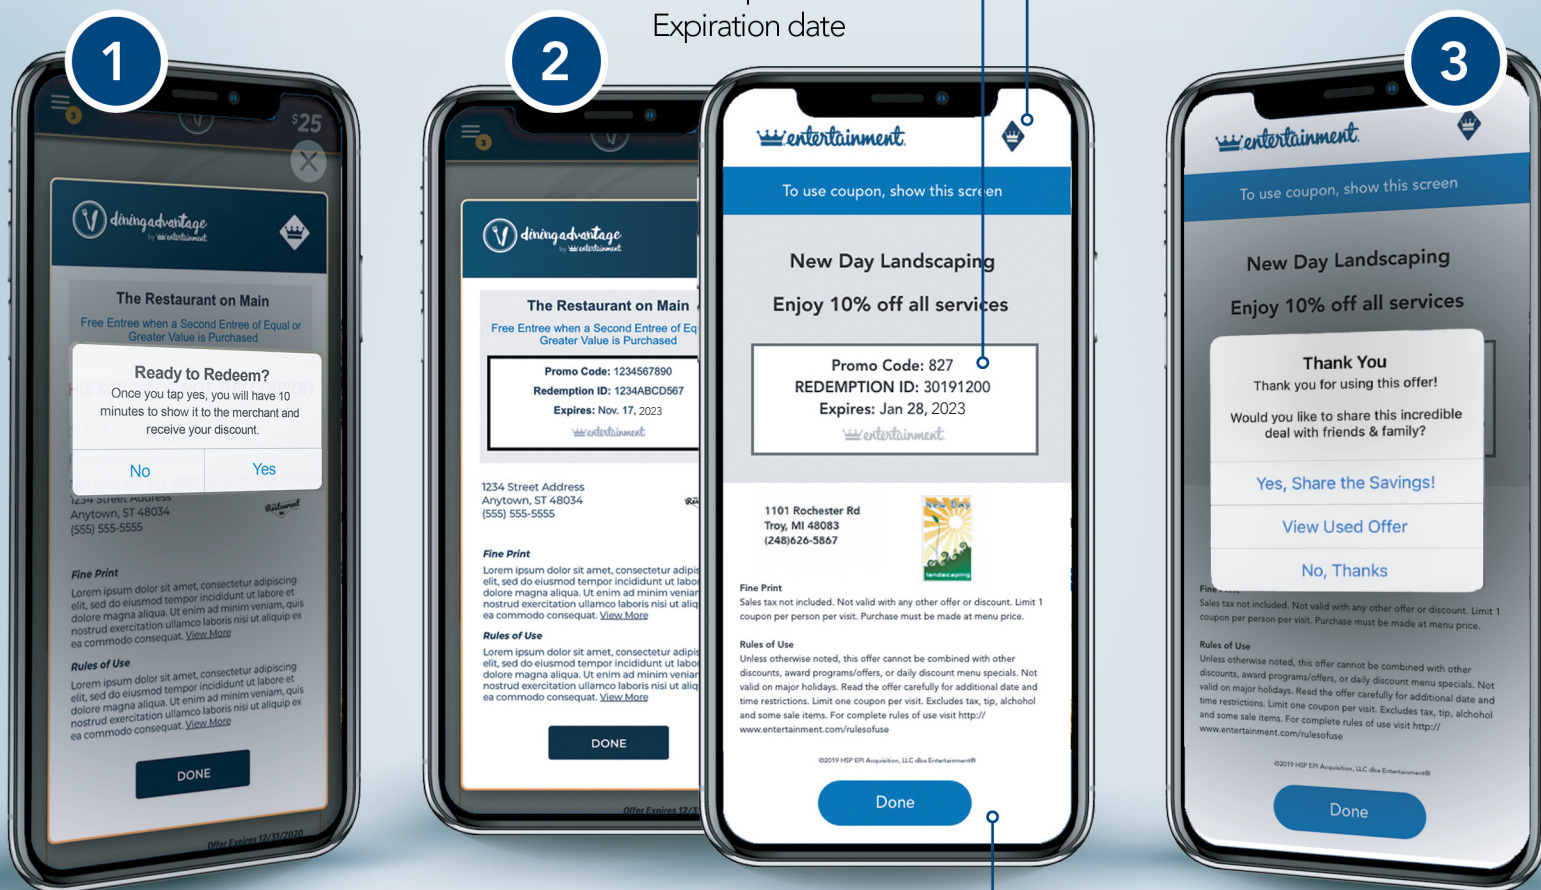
Expiration date

1

$25

diningadvantage by entertainment

The Restaurant on Main

Free Entree when a Second Entree of Equal or Greater Value is Purchased

Ready to Redeem?

Once you tap yes, you will have 10 minutes to show it to the merchant and receive your discount.

No

Yes

1234 Street Address
Anytown, ST 48034
(555) 555-5555

Fine Print

Lorem ipsum dolor sit amet, consectetur adipiscing elit, sed do eiusmod tempor incididunt ut labore et dolore magna aliqua. Ut enim ad minim veniam, quis nostrud exercitation ullamco laboris nisi ut aliquip ex ea commodo consequat. View More

Rules of Use

Lorem ipsum dolor sit amet, consectetur adipiscing elit, sed do eiusmod tempor incididunt ut labore et dolore magna aliqua. Ut enim ad minim veniam, quis nostrud exercitation ullamco laboris nisi ut aliquip ex ea commodo consequat. View More

DONE

Offer Expires 12/31/2020

2

diningadvantage by entertainment

The Restaurant on Main

Free Entree when a Second Entree of Eq Greater Value is Purchased

Promo Code: 1234567890
Redemption ID: 1234ABCD567
Expires: Nov. 17, 2023

entertainment

1234 Street Address
Anytown, ST 48034
(555) 555-5555

Fine Print

Lorem ipsum dolor sit amet, consectetur adipis elit, sed do eiusmod tempor incididunt ut labor dolore magna aliqua. Ut enim ad minim veniar nostrud exercitation ullamco laboris nisi ut aliq ea commodo consequat. View More

Rules of Use

Lorem ipsum dolor sit amet, consectetur adipis elit, sed do eiusmod tempor incididunt ut labor dolore magna aliqua. Ut enim ad minim veniar nostrud exercitation ullamco laboris nisi ut aliq ea commodo consequat. View More

DONE

Offer Expires 12/3

entertainment.

To use coupon, show this screen

New Day Landscaping

Enjoy 10% off all services

Promo Code: 827
REDEMPTION ID: 30191200
Expires: Jan 28, 2023

entertainment

1101 Rochester Rd
Troy, MI 48083
(248)626-5867

New Day landscaping

Fine Print

Sales tax not included. Not valid with any other offer or discount. Limit 1 coupon per person per visit. Purchase must be made at menu price.

Rules of Use

Unless otherwise noted, this offer cannot be combined with other discounts, award programs/offers, or daily discount menu specials. Not valid on major holidays. Read the offer carefully for additional date and time restrictions. Limit one coupon per visit. Excludes tax, tip, alchohol and some sale items. For complete rules of use visit http://www.entertainment.com/rulesofuse

©2019 HSP EPI Acquisition, LLC dba Entertainment®

Done

3

entertainment.

To use coupon, show this screen

New Day Landscaping

Enjoy 10% off all services

Thank You

Thank you for using this offer!

Would you like to share this incredible deal with friends & family?

Yes, Share the Savings!

View Used Offer

No, Thanks

Fine

Sales tax not included. Not valid with any other offer or discount. Limit 1 coupon per person per visit. Purchase must be made at menu price.

Rules of Use

Unless otherwise noted, this offer cannot be combined with other discounts, award programs/offers, or daily discount menu specials. Not valid on major holidays. Read the offer carefully for additional date and time restrictions. Limit one coupon per visit. Excludes tax, tip, alchohol and some sale items. For complete rules of use visit http://www.entertainment.com/rulesofuse

©2019 HSP EPI Acquisition, LLC dba Entertainment®

Done